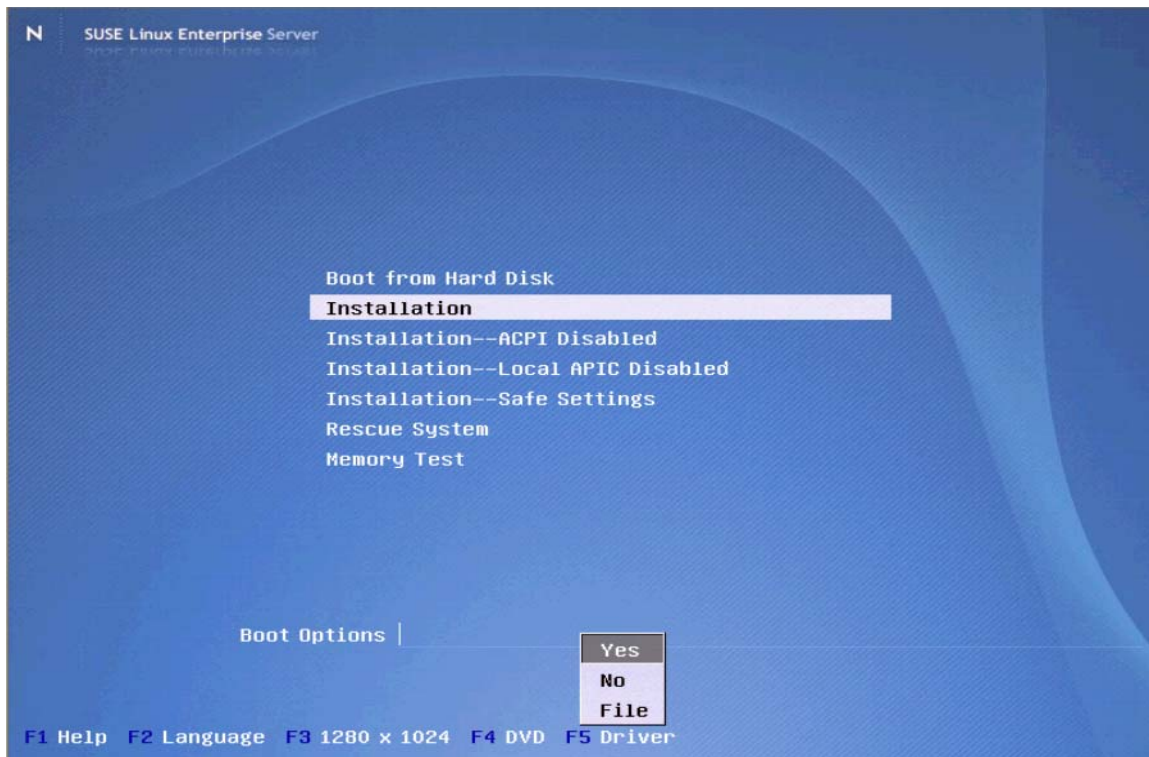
N SUSE Linux Enterprise Server

Boot from Hard Disk
Installation
Installation--ACPI Disabled
Installation--Local APIC Disabled
Installation--Safe Settings
Rescue System
Memory Test

Boot Options

Yes
No
File

F1 Help F2 Language F3 1280 x 1024 F4 DVD F5 Driver